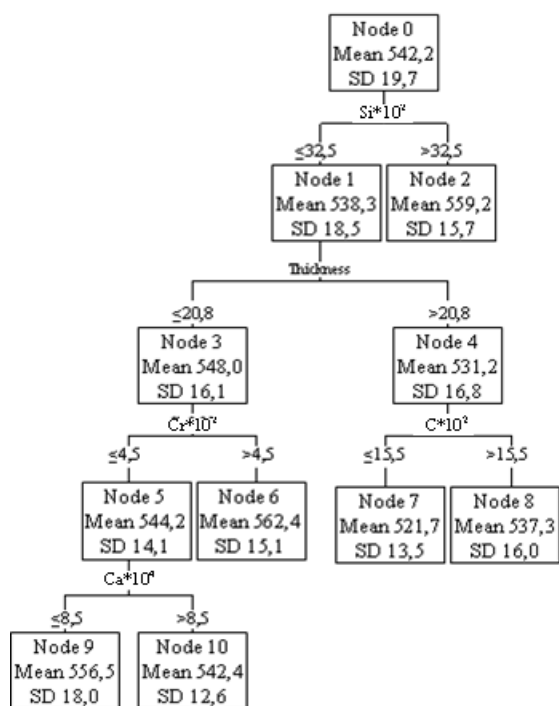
Node 0
Mean 542,2
SD 19,7

$Si*10^2$

≤32,5

>32,5

Node 1
Mean 538,3
SD 18,5

Node 2
Mean 559,2
SD 15,7

Thickness

≤20,8

>20,8

Node 3
Mean 548,0
SD 16,1

Node 4
Mean 531,2
SD 16,8

$Cr*10^2$

$C*10^3$

≤4,5

>4,5

≤15,5

>15,5

Node 5
Mean 544,2
SD 14,1

Node 6
Mean 562,4
SD 15,1

Node 7
Mean 521,7
SD 13,5

Node 8
Mean 537,3
SD 16,0

$Ca*10^4$

≤8,5

>8,5

Node 9
Mean 556,5
SD 18,0

Node 10
Mean 542,4
SD 12,6